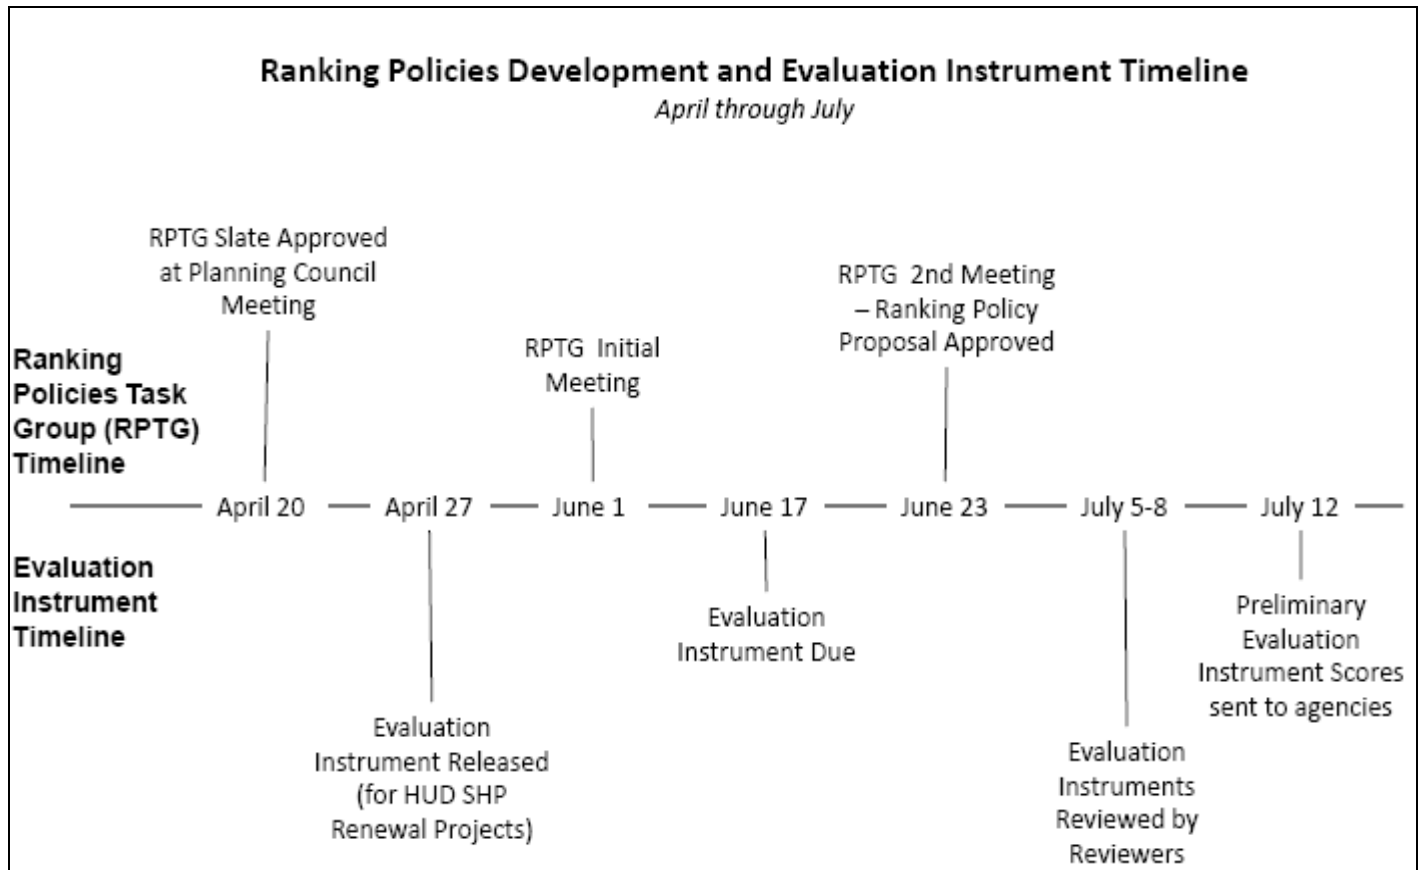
Ranking Policies Development and Evaluation Instrument Timeline
April through July

Ranking Policies Task Group (RPTG) Timeline

RPTG Slate Approved at Planning Council Meeting

RPTG Initial Meeting

RPTG 2nd Meeting – Ranking Policy Proposal Approved

April 20 April 27 June 1 June 17 June 23 July 5-8 July 12

Evaluation Instrument Timeline

Evaluation Instrument Released (for HUD SHP Renewal Projects)

Evaluation Instrument Due

Evaluation Instruments Reviewed by Reviewers

Preliminary Evaluation Instrument Scores sent to agencies